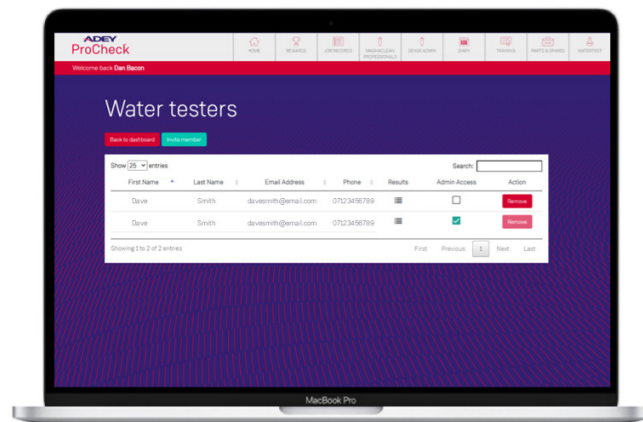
ADEY
ProCheck

HOME | REWARDS | JOB RECORDS | MAGNACLEAN PROFESSIONALS | DEVICE ADMIN | DIARY | TRAINING | PARTS & SPARES | WATERTEST

Welcome back Dan Bacon

Water testers

Back to dashboard | Invite member

Show 25 entries

Search:

| First Name | Last Name | Email Address | Phone | Results | Admin Access | Action |
|---|---|---|---|---|---|---|
| Dave | Smith | davesmith@email.com | 07123456789 | | | Remove |
| Dave | Smith | davesmith@email.com | 07123456789 | | | Remove |

Showing 1 to 2 of 2 entries

First Previous 1 Next Last

MacBook Pro